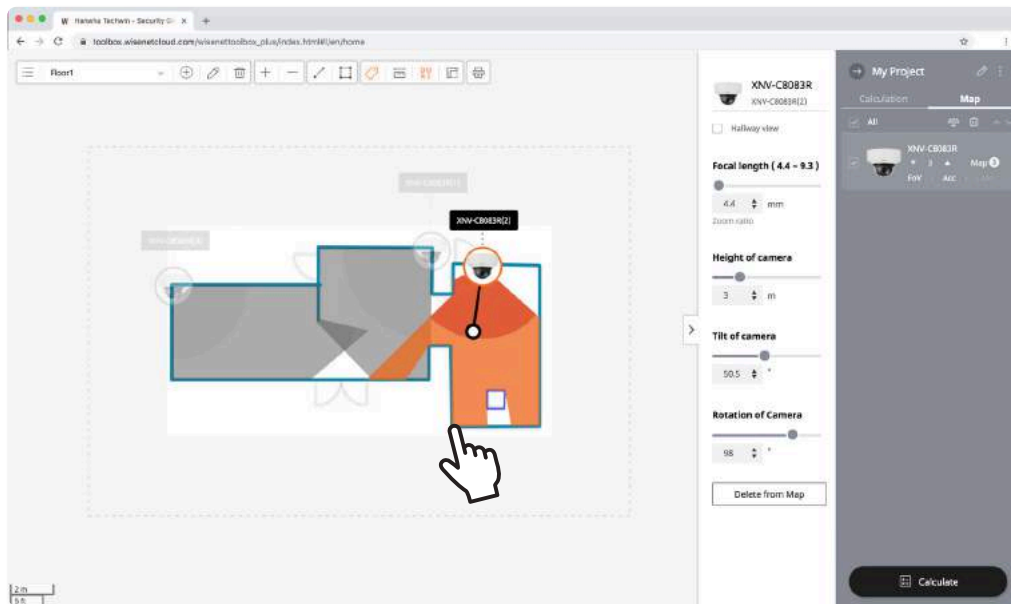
Hanwha Techwin - Security ×

toolbox.wisenetcloud.com/wisenettoolbox_plus/index.html#/en/home

Floor1

XNV-C8083R(2)

XNV-C8083R(1)

XNV-C8083R(3)

XNV-C8083R

XNV-C8083R(2)

Hallway view

Focal length ( 4.4 ~ 9.3 )

4.4 mm

Zoom ratio

Height of camera

3 m

Tilt of camera

50.5 °

Rotation of Camera

98 °

Delete from Map

My Project

Calculation

Map

All

XNV-C8083R

3

Map 3

FoV

Acc

Calculate

2 m
5 ft